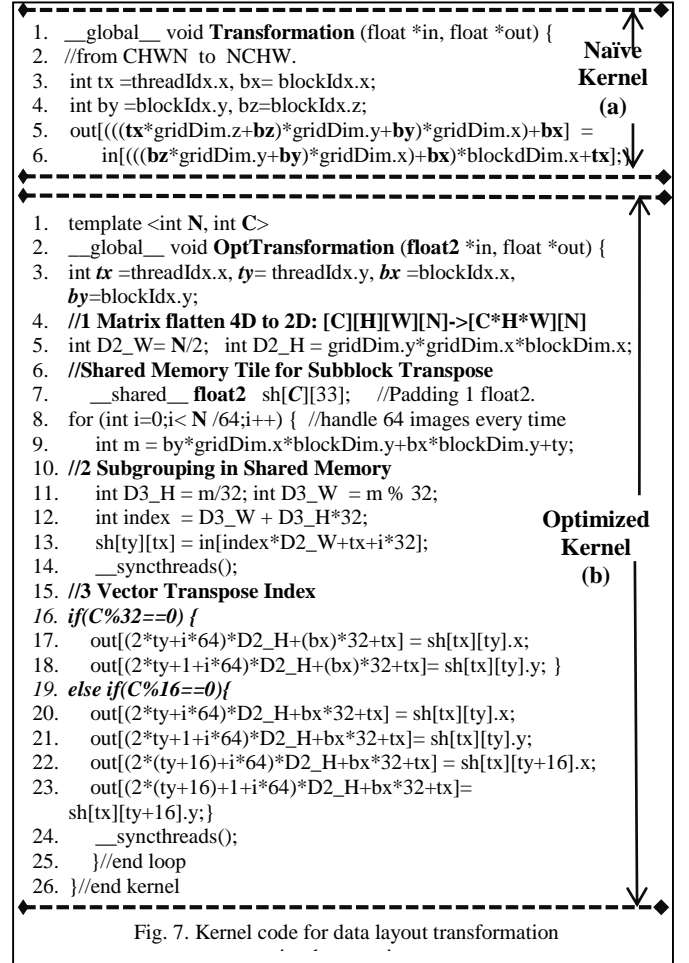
1. __global__ void **Transformation** (float *in, float *out) {
2. //from CHWN to NCHW.
3. int tx =threadIdx.x, bx= blockIdx.x;
4. int by =blockIdx.y, bz=blockIdx.z;
5. out[(((**tx***gridDim.z+**bz**)*gridDim.y+**by**)*gridDim.x)+**bx**] =
6. in[(((**bz***gridDim.y+**by**)*gridDim.x)+**bx**)*blockdDim.x+**tx**];}

**Naïve Kernel (a)**

1. template <int **N**, int **C**>
2. __global__ void **OptTransformation** (**float2** *in, float *out) {
3. int ***tx*** =threadIdx.x, ***ty***= threadIdx.y, ***bx*** =blockIdx.x, ***by***=blockIdx.y;
4. **//1 Matrix flatten 4D to 2D: [C][H][W][N]->[C*H*W][N]**
5. int D2_W= **N**/2; int D2_H = gridDim.y*gridDim.x*blockDim.x;
6. **//Shared Memory Tile for Subblock Transpose**
7. __shared__ **float2** sh[***C***][33]; //Padding 1 float2.
8. for (int i=0;i< **N** /64;i++) { //handle 64 images every time
9. int m = by*gridDim.x*blockDim.y+bx*blockDim.y+ty;
10. **//2 Subgrouping in Shared Memory**
11. int D3_H = m/32; int D3_W = m % 32;
12. int index = D3_W + D3_H*32;
13. sh[ty][tx] = in[index*D2_W+tx+i*32];
14. __syncthreads();
15. **//3 Vector Transpose Index**
*16. **if(C%32==0) {***
17. out[(2*ty+i*64)*D2_H+(bx)*32+tx] = sh[tx][ty].x;
18. out[(2*ty+1+i*64)*D2_H+(bx)*32+tx]= sh[tx][ty].y; }
*19. **else if(C%16==0){***
20. out[(2*ty+i*64)*D2_H+bx*32+tx] = sh[tx][ty].x;
21. out[(2*ty+1+i*64)*D2_H+bx*32+tx]= sh[tx][ty].y;
22. out[(2*(ty+16)+i*64)*D2_H+bx*32+tx] = sh[tx][ty+16].x;
23. out[(2*(ty+16)+1+i*64)*D2_H+bx*32+tx]= sh[tx][ty+16].y;}
24. __syncthreads();
25. }//end loop
26. }//end kernel

**Optimized Kernel (b)**

Fig. 7. Kernel code for data layout transformation
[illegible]